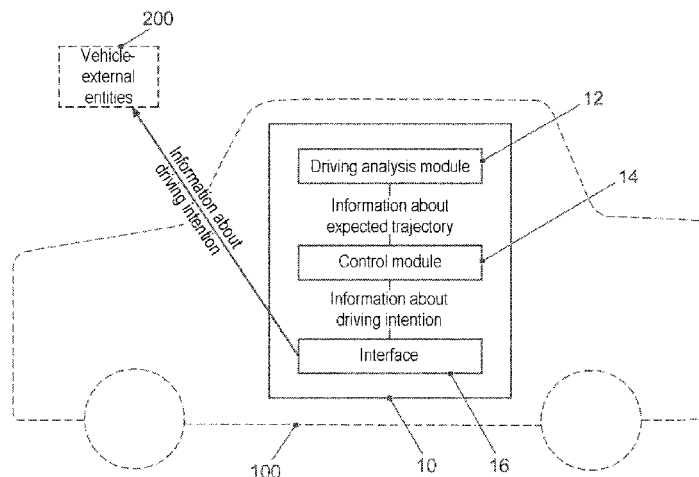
200

Vehicle-external entities

Information about driving intention

12

14

Driving analysis module

Information about expected trajectory

Control module

Information about driving intention

Interface

100

10

16